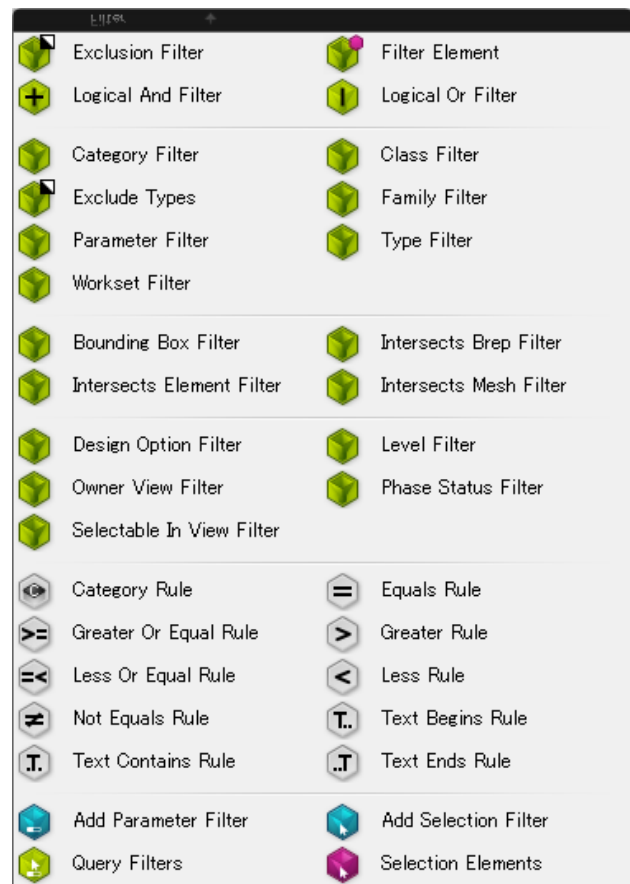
Filter

Exclusion Filter
Filter Element
Logical And Filter
Logical Or Filter

Category Filter
Class Filter
Exclude Types
Family Filter
Parameter Filter
Type Filter
Workset Filter

Bounding Box Filter
Intersects Brep Filter
Intersects Element Filter
Intersects Mesh Filter

Design Option Filter
Level Filter
Owner View Filter
Phase Status Filter
Selectable In View Filter

Category Rule
Equals Rule
Greater Or Equal Rule
Greater Rule
Less Or Equal Rule
Less Rule
Not Equals Rule
Text Begins Rule
Text Contains Rule
Text Ends Rule

Add Parameter Filter
Add Selection Filter
Query Filters
Selection Elements